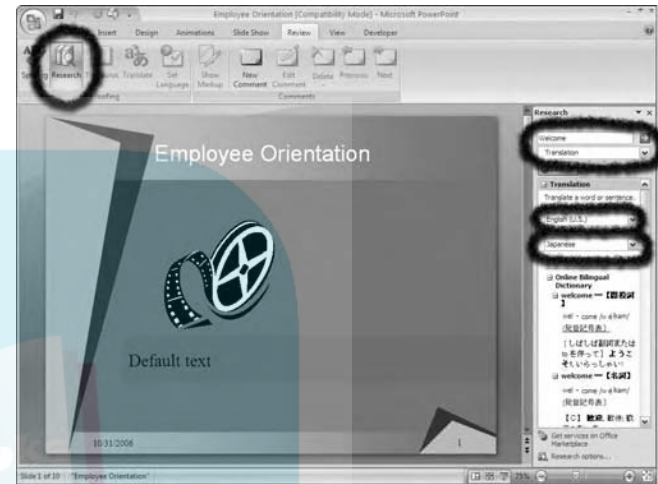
Employee Orientation [Compatibility Mode] - Microsoft PowerPoint

Insert Design Animations Slide Show Review View Developer

Spelling Research Thesaurus Translate Set Language Show Markup New Comment Edit Comment Delete Previous Next

Proofing Comments

Employee Orientation

Default text

10/31/2006

1

Research

Welcome

Translation

Translation

Translate a word or sentence.

English (U.S.)

Japanese

Online Bilingual Dictionary

welcome 一【間投詞】

wel・come /wélkəm/ (発音記号表)

[しばしば副詞または句を伴って] ようこそいらっしゃい

welcome 一【名詞】

wel・come /wélkəm/ (発音記号表)

【C】 歓迎, 歓待; 歓

Get services on Office Marketplace

Research options...

Slide 1 of 10 "Employee Orientation"

75%